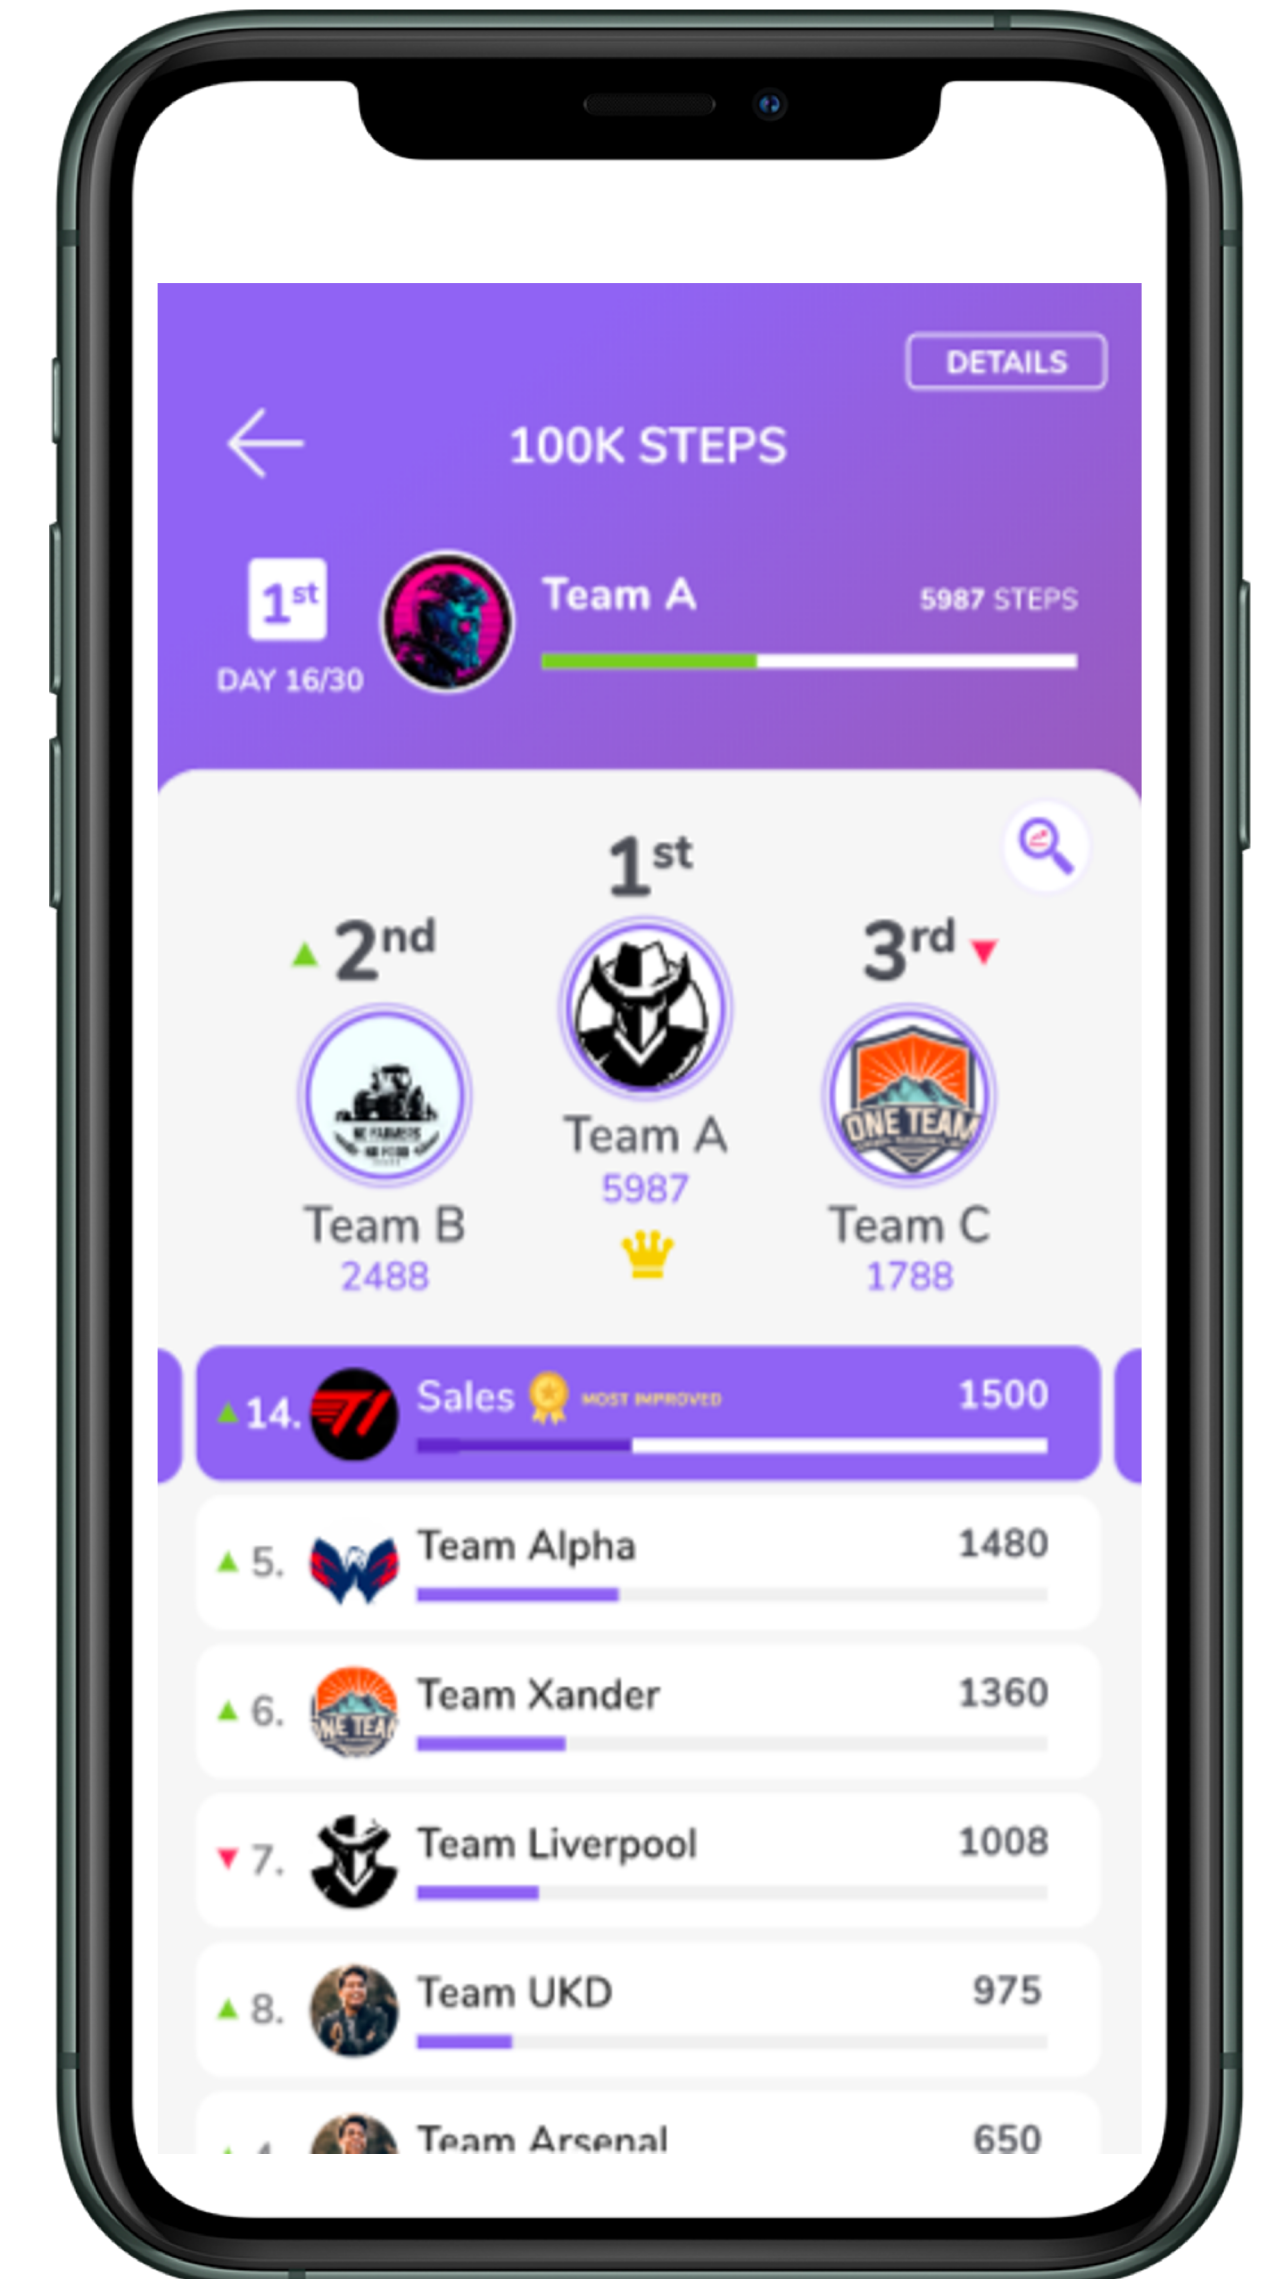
DETAILS

100K STEPS

$1^{st}$
DAY 16/30

Team A
5987 STEPS

$1^{st}$
$2^{nd}$
$3^{rd}$

Team B
2488

Team A
5987

ONE TEAM
Team C
1788

14. Sales MOST IMPROVED 1500

5. Team Alpha 1480

6. Team Xander 1360

7. Team Liverpool 1008

8. Team UKD 975

Team Arsenal 650